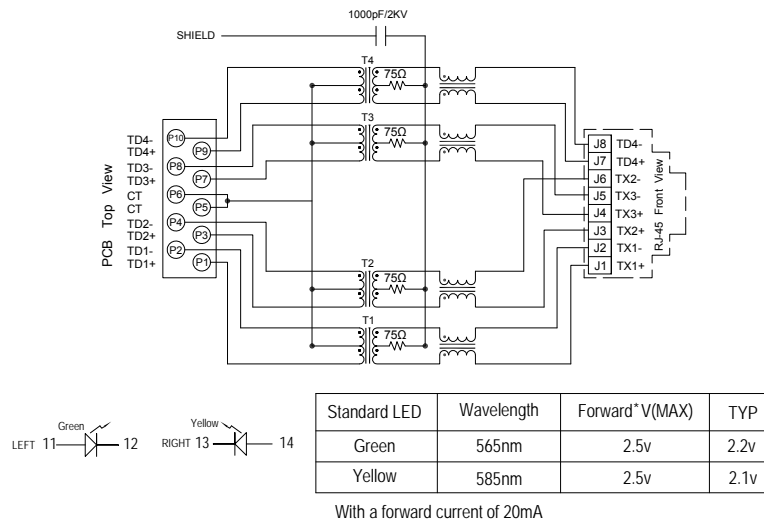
1000pF/2KV

SHIELD

T4

75Ω

T3

75Ω

T2

75Ω

T1

75Ω

PCB Top View

TD4-
TD4+
TD3-
TD3+
CT
CT
TD2-
TD2+
TD1-
TD1+

P10
P9
P8
P7
P6
P5
P4
P3
P2
P1

J8 TD4-
J7 TD4+
J6 TX2-
J5 TX3-
J4 TX3+
J3 TX2+
J2 TX1-
J1 TX1+

RJ-45 Front View

Green
LEFT 11 12

Yellow
RIGHT 13 14

| Standard LED | Wavelength | Forward*V(MAX) | TYP |
|---|---|---|---|
| Green | 565nm | 2.5v | 2.2v |
| Yellow | 585nm | 2.5v | 2.1v |

With a forward current of 20mA